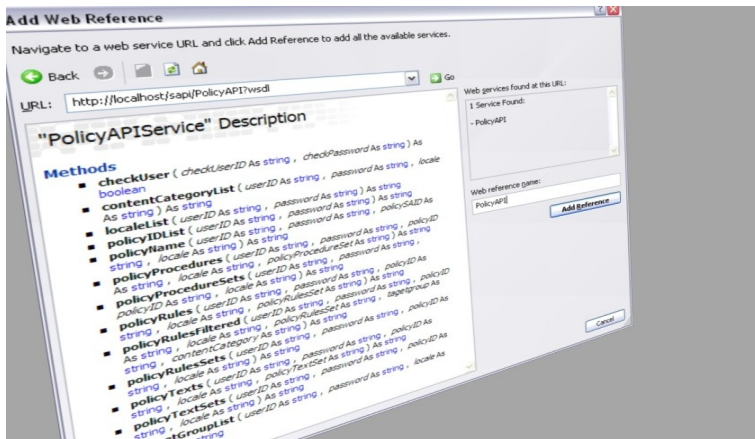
Add Web Reference

Navigate to a web service URL and click Add Reference to add all the available services.

Back

URL: http://localhost/sapi/PolicyAPI?wsdl

Go

"PolicyAPIService" Description

Methods

checkUser ( checkUserID As string , checkPassword As string ) As boolean

contentCategoryList ( userID As string , password As string , locale As string ) As string

localeList ( userID As string , password As string ) As string

policyIDList ( userID As string , password As string , policySAID As string , locale As string ) As string

policyName ( userID As string , password As string , policyID As string , locale As string ) As string

policyProcedures ( userID As string , policyProcedureSet As string , locale As string ) As string

policyProcedureSets ( userID As string , password As string , policyID As string , locale As string ) As string

policyRules ( userID As string , password As string , policyID As string , locale As string , policyRulesSet As string , targetgroup As string , contentCategory As string ) As string

policyRulesFiltered ( userID As string , password As string , policyID As string , locale As string ) As string

policyRulesSets ( userID As string , password As string , policyID As string , locale As string , policyTextSet As string ) As string

policyTexts ( userID As string , password As string , policyID As string , locale As string ) As string

policyTextSets ( userID As string , password As string , locale As string ) As string

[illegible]tGroupList ( userID As string

Web services found at this URL:

1 Service Found:

- PolicyAPI

Web reference name:

PolicyAPI

Add Reference

Cancel